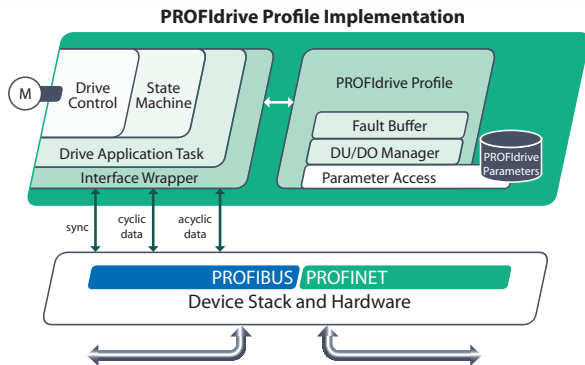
PROFIdrive Profile Implementation

M

Drive Control

State Machine

Drive Application Task

Interface Wrapper

PROFIdrive Profile

Fault Buffer

DU/DO Manager

Parameter Access

PROFIdrive Parameters

sync

cyclic data

acyclic data

PROFIBUS

PROFINET

Device Stack and Hardware